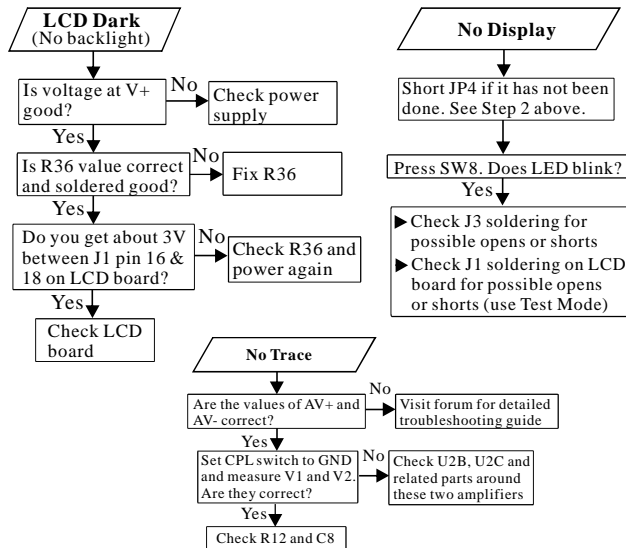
LCD Dark
(No backlight)

Is voltage at V+ good?

No

Check power supply

Yes

Is R36 value correct and soldered good?

No

Fix R36

Yes

Do you get about 3V between J1 pin 16 & 18 on LCD board?

No

Check R36 and power again

Yes

Check LCD board

No Display

Short JP4 if it has not been done. See Step 2 above.

Press SW8. Does LED blink?

Yes

▶ Check J3 soldering for possible opens or shorts
▶ Check J1 soldering on LCD board for possible opens or shorts (use Test Mode)

No Trace

Are the values of AV+ and AV- correct?

No

Visit forum for detailed troubleshooting guide

Yes

Set CPL switch to GND and measure V1 and V2. Are they correct?

No

Check U2B, U2C and related parts around these two amplifiers

Yes

Check R12 and C8